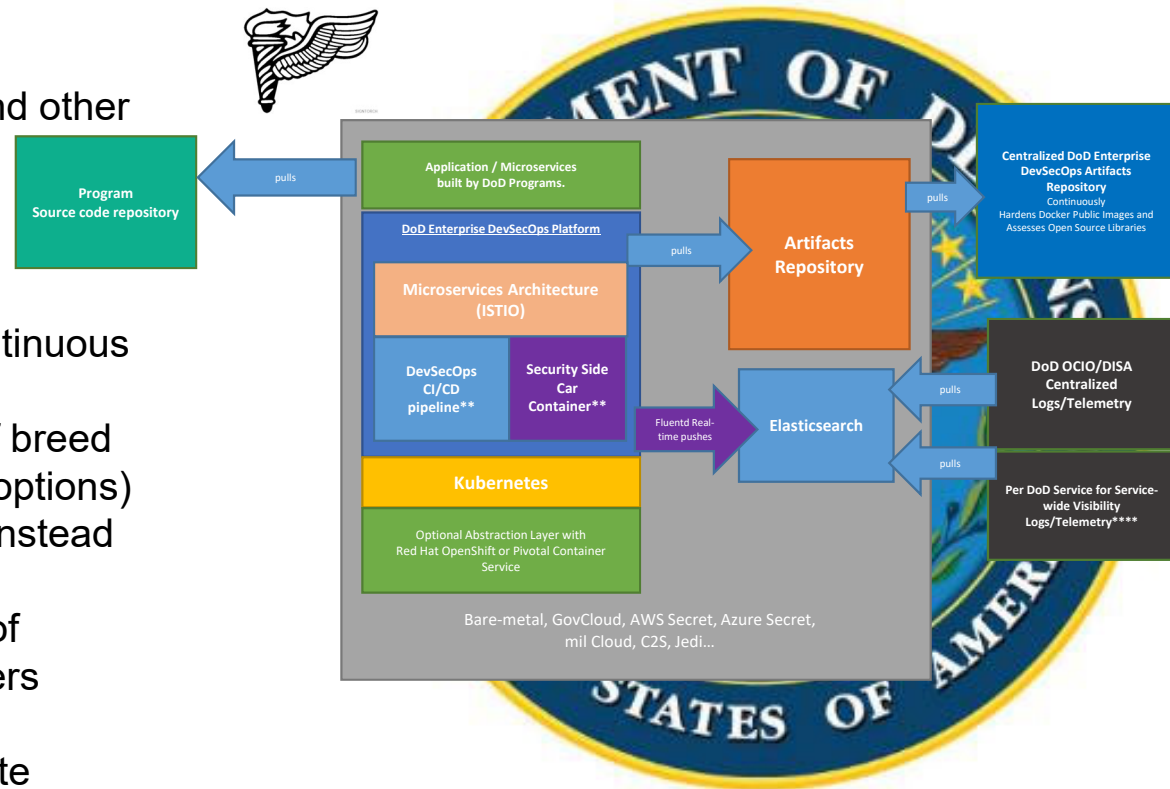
nd other

tinuous

breed
options)
nstead

of
ers

te

MENT OF D

STATES OF AMER

Program
Source code repository

pulls

Application / Microservices built by DoD Programs.

DoD Enterprise DevSecOps Platform

Microservices Architecture (ISTIO)

DevSecOps CI/CD pipeline**

Security Side Car Container**

Kubernetes

Optional Abstraction Layer with Red Hat OpenShift or Pivotal Container Service

Bare-metal, GovCloud, AWS Secret, Azure Secret, mil Cloud, C2S, Jedi…

pulls

Artifacts Repository

Fluentd Real-time pushes

Elasticsearch

pulls

Centralized DoD Enterprise DevSecOps Artifacts Repository
Continuously
Hardens Docker Public Images and Assesses Open Source Libraries

pulls

DoD OCIO/DISA Centralized Logs/Telemetry

pulls

Per DoD Service for Service-wide Visibility Logs/Telemetry****